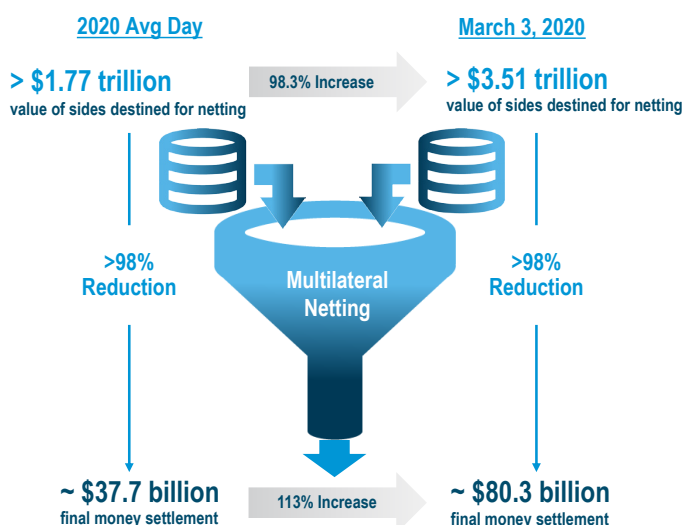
2020 Avg Day

> $1.77 trillion
value of sides destined for netting

98.3% Increase

March 3, 2020

> $3.51 trillion
value of sides destined for netting

>98%
Reduction

Multilateral
Netting

>98%
Reduction

~ $37.7 billion
final money settlement

113% Increase

~ $80.3 billion
final money settlement